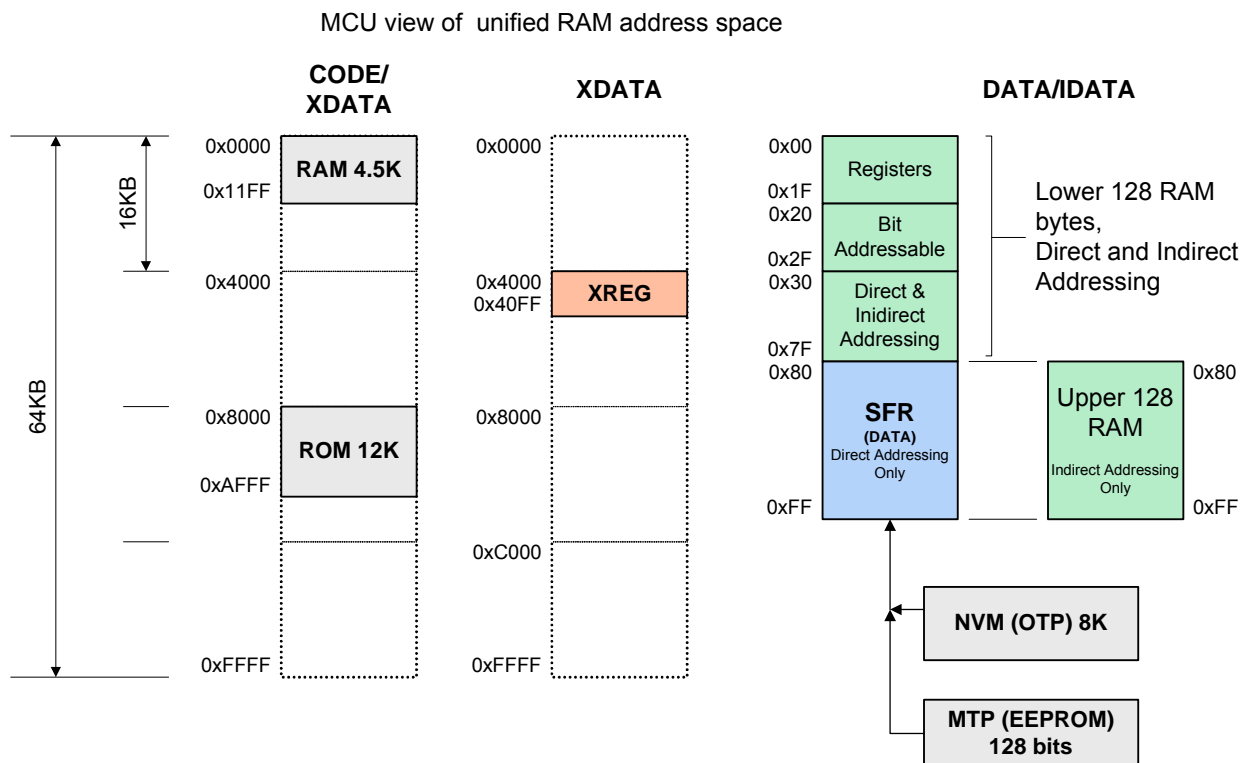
MCU view of unified RAM address space

CODE/
XDATA

XDATA

DATA/IDATA

16KB

64KB

0x0000
RAM 4.5K
0x11FF

0x4000

0x8000
ROM 12K
0xAFFF

0xFFFF

0x0000

0x4000
0x40FF
XREG

0x8000

0xC000

0xFFFF

0x00
Registers
0x1F
0x20
Bit
Addressable
0x2F
0x30
Direct &
Inidirect
Addressing
0x7F
0x80
SFR
(DATA)
Direct Addressing
Only
0xFF

Lower 128 RAM bytes,
Direct and Indirect
Addressing

Upper 128
RAM
Indirect Addressing
Only
0x80
0xFF

NVM (OTP) 8K

MTP (EEPROM)
128 bits